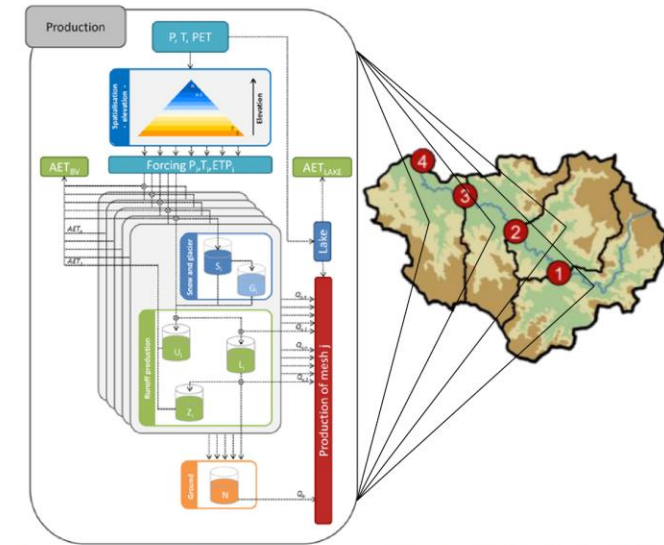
Production

P, T, PET

Spatialisation elevation

Elevation

Forcing $P_iT_iETP_i$

$AET_{BV}$

$AET_{LAKE}$

$AET_s$

$AET_i$

Snow and glacier

$S_i$

$G_i$

Lake

Runoff production

$U_i$

$L_i$

$Z_i$

$Q_{s,i}$

$Q_{g,i}$

$Q_{u,i}$

$Q_{l,i}$

$Q_{z,i}$

Production of mesh j

Ground

N

$Q_n$

4

3

2

1